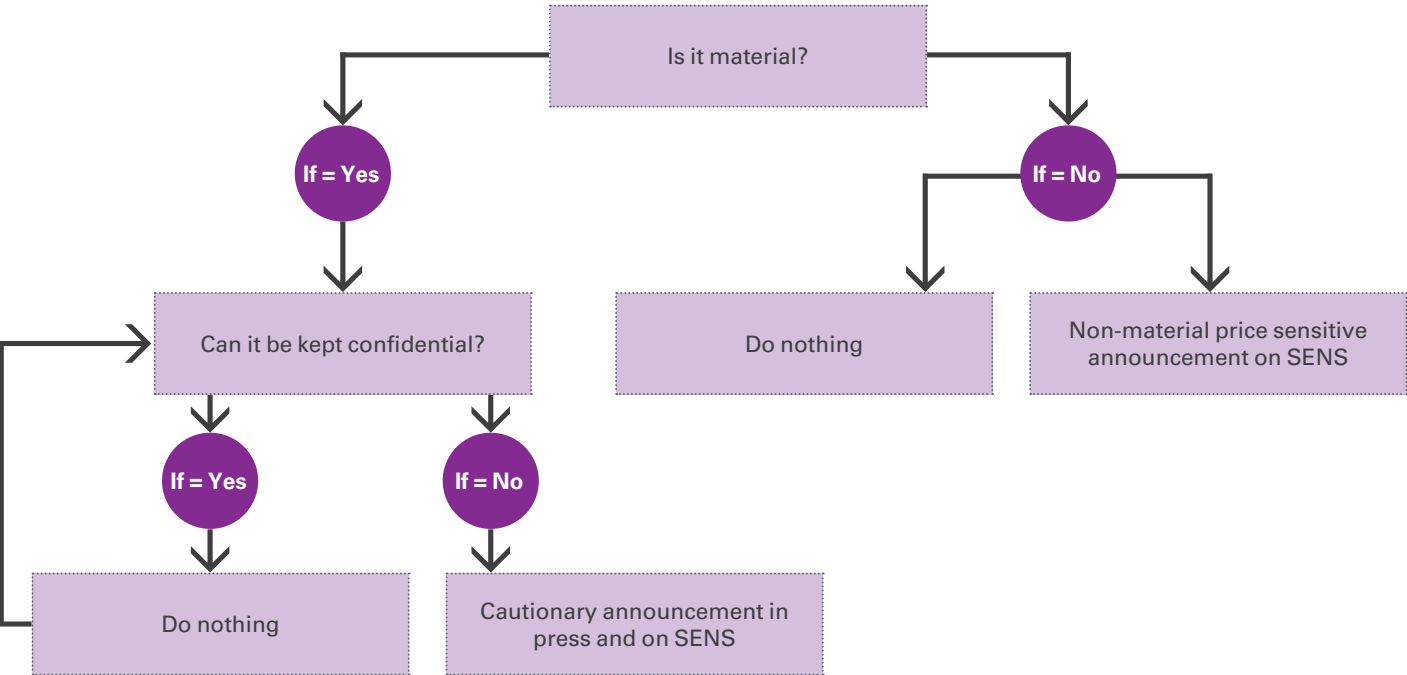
Is it material?

If = Yes

If = No

Can it be kept confidential?

Do nothing

Non-material price sensitive announcement on SENS

If = Yes

If = No

Do nothing

Cautionary announcement in press and on SENS